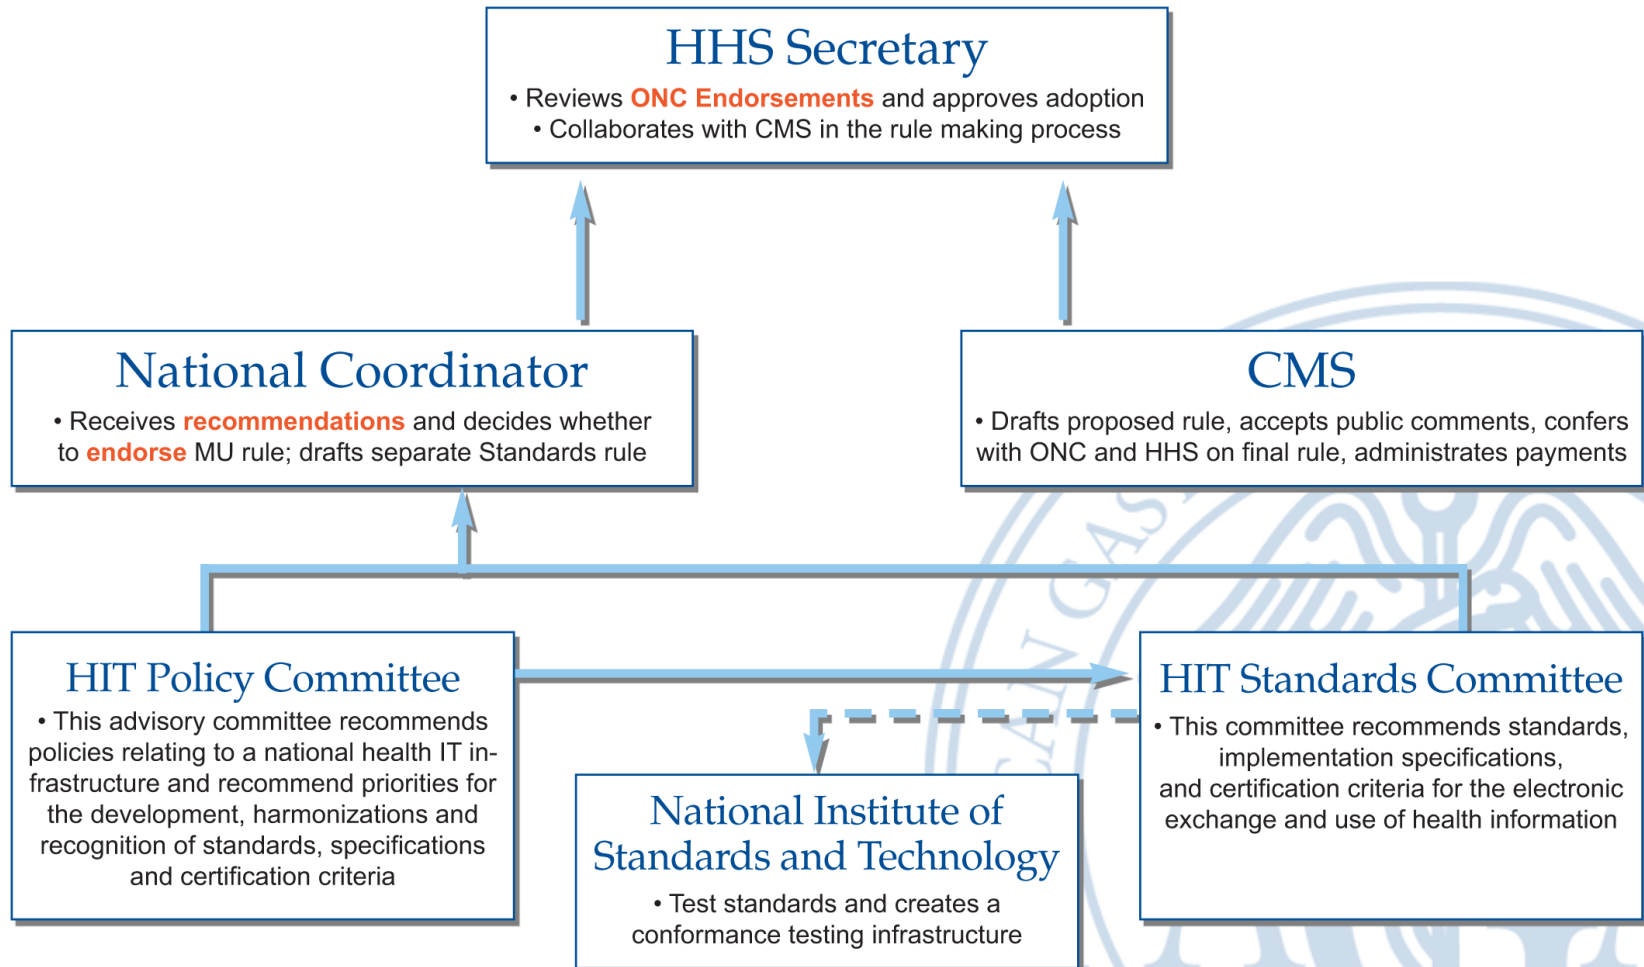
HHS Secretary

• Reviews ONC Endorsements and approves adoption
• Collaborates with CMS in the rule making process

National Coordinator

• Receives recommendations and decides whether to endorse MU rule; drafts separate Standards rule

CMS

• Drafts proposed rule, accepts public comments, confers with ONC and HHS on final rule, administrates payments

HIT Policy Committee

• This advisory committee recommends policies relating to a national health IT infrastructure and recommend priorities for the development, harmonizations and recognition of standards, specifications and certification criteria

HIT Standards Committee

• This committee recommends standards, implementation specifications, and certification criteria for the electronic exchange and use of health information

National Institute of Standards and Technology

• Test standards and creates a conformance testing infrastructure